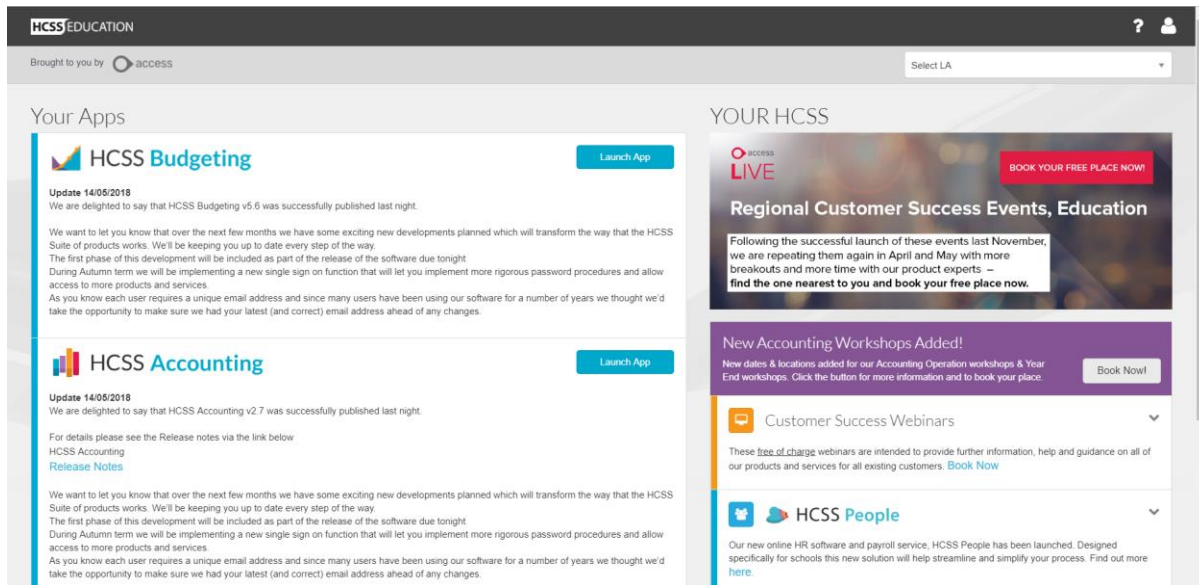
HCSS EDUCATION

?

Brought to you by access

Select LA

Your Apps

HCSS Budgeting

Launch App

Update 14/05/2018
We are delighted to say that HCSS Budgeting v5.6 was successfully published last night.

We want to let you know that over the next few months we have some exciting new developments planned which will transform the way that the HCSS Suite of products works. We'll be keeping you up to date every step of the way.
The first phase of this development will be included as part of the release of the software due tonight
During Autumn term we will be implementing a new single sign on function that will let you implement more rigorous password procedures and allow access to more products and services.
As you know each user requires a unique email address and since many users have been using our software for a number of years we thought we'd take the opportunity to make sure we had your latest (and correct) email address ahead of any changes.

HCSS Accounting

Launch App

Update 14/05/2018
We are delighted to say that HCSS Accounting v2.7 was successfully published last night.

For details please see the Release notes via the link below
HCSS Accounting
Release Notes

We want to let you know that over the next few months we have some exciting new developments planned which will transform the way that the HCSS Suite of products works. We'll be keeping you up to date every step of the way.
The first phase of this development will be included as part of the release of the software due tonight
During Autumn term we will be implementing a new single sign on function that will let you implement more rigorous password procedures and allow access to more products and services.
As you know each user requires a unique email address and since many users have been using our software for a number of years we thought we'd take the opportunity to make sure we had your latest (and correct) email address ahead of any changes.

YOUR HCSS

access LIVE

BOOK YOUR FREE PLACE NOW!

Regional Customer Success Events, Education

Following the successful launch of these events last November, we are repeating them again in April and May with more breakouts and more time with our product experts – find the one nearest to you and book your free place now.

New Accounting Workshops Added!
New dates & locations added for our Accounting Operation workshops & Year End workshops. Click the button for more information and to book your place.

Book Now!

Customer Success Webinars

These free of charge webinars are intended to provide further information, help and guidance on all of our products and services for all existing customers. Book Now

HCSS People

Our new online HR software and payroll service, HCSS People has been launched. Designed specifically for schools this new solution will help streamline and simplify your process. Find out more here.